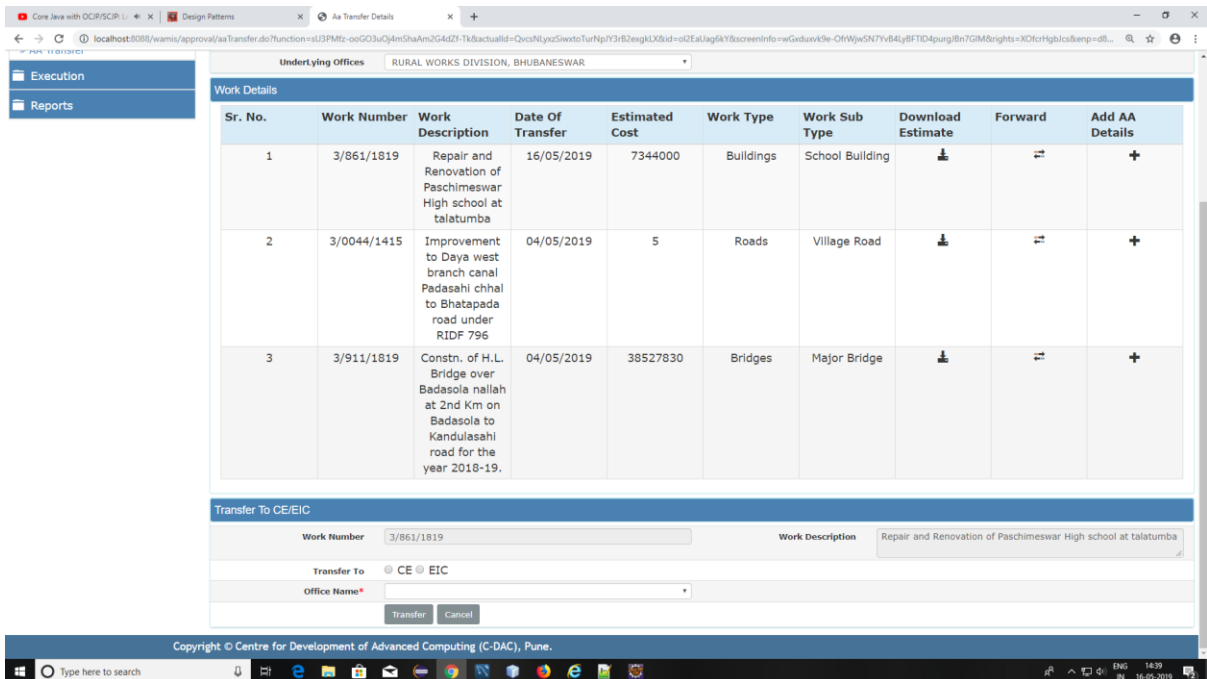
Core Java with OCJP/SCJP: L | Design Patterns | Aa Transfer Details

localhost:8088/wamis/approval/aaTransfer.do?function=sU3PMfz-ooGO3uOj4mShaAm2G4dZf-Tk&actualId=QvcsNLyxzSiwxtoTurNpJY3rB2exgkLX&id=oI2EaUag6kY&screenInfo=wGxduxvk9e-OfrWjwSN7YvB4LyBFTID4purgJBn7GIM&rights=XOfcrHgbJcs&enp=d8...

Execution

Reports

UnderLying Offices RURAL WORKS DIVISION, BHUBANESWAR

Work Details

| Sr. No. | Work Number | Work Description | Date Of Transfer | Estimated Cost | Work Type | Work Sub Type | Download Estimate | Forward | Add AA Details |
|---|---|---|---|---|---|---|---|---|---|
| 1 | 3/861/1819 | Repair and Renovation of Paschimeswar High school at talatumba | 16/05/2019 | 7344000 | Buildings | School Building | | | |
| 2 | 3/0044/1415 | Improvement to Daya west branch canal Padasahi chhal to Bhatapada road under RIDF 796 | 04/05/2019 | 5 | Roads | Village Road | | | |
| 3 | 3/911/1819 | Constn. of H.L. Bridge over Badasola nallah at 2nd Km on Badasola to Kandulasahi road for the year 2018-19. | 04/05/2019 | 38527830 | Bridges | Major Bridge | | | |

Transfer To CE/EIC

Work Number 3/861/1819

Work Description Repair and Renovation of Paschimeswar High school at talatumba

Transfer To CE EIC

Office Name*

Transfer Cancel

Copyright © Centre for Development of Advanced Computing (C-DAC), Pune.

Type here to search

ENG IN 14:39 16-05-2019